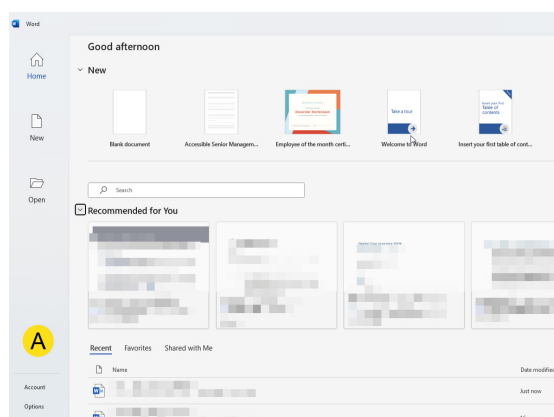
Word

Home

New

Open

A

Account

Options

Good afternoon

New

Blank document

Accessible Senior Managem...

Employee of the month certi...

Take a tour

Welcome to Word

Insert your first Table of contents

Insert your first table of cont...

Search

Recommended for You

Recent Favorites Shared with Me

Name

Date modified

Just now